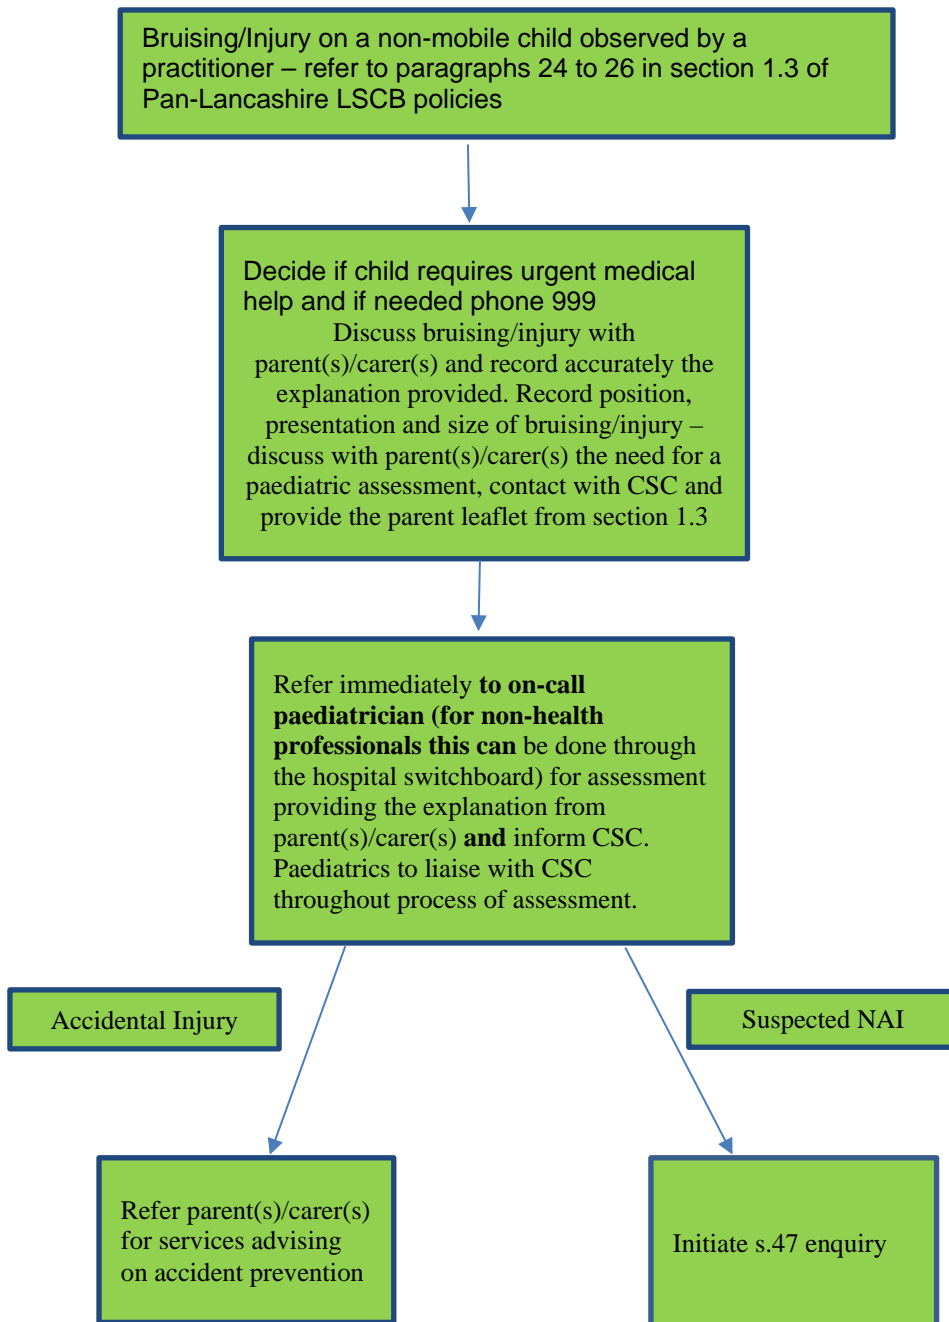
Bruising/Injury on a non-mobile child observed by a practitioner – refer to paragraphs 24 to 26 in section 1.3 of Pan-Lancashire LSCB policies

Decide if child requires urgent medical help and if needed phone 999

Discuss bruising/injury with parent(s)/carer(s) and record accurately the explanation provided. Record position, presentation and size of bruising/injury – discuss with parent(s)/carer(s) the need for a paediatric assessment, contact with CSC and provide the parent leaflet from section 1.3

Refer immediately **to on-call paediatrician (for non-health professionals this can** be done through the hospital switchboard) for assessment providing the explanation from parent(s)/carer(s) **and** inform CSC. Paediatrics to liaise with CSC throughout process of assessment.

Accidental Injury

Suspected NAI

Refer parent(s)/carer(s) for services advising on accident prevention

Initiate s.47 enquiry